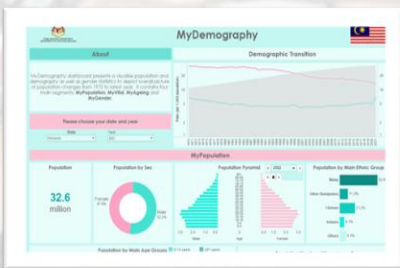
MyDemography

About

MyDemography dashboard presents a visualise population and demography as well as gender statistics to depict overall picture of population changes from 1970 to latest year. It consists four main segments: MyPopulation, MyVital, MyAgeing and MyGender.

Please choose your state and year

State

Year

Demographic Transition

MyPopulation

Population

32.6 million

Population by Sex

Female

Male

Population Pyramid

Population by Main Ethnic Group

Bumi

Other Bumiputera

Chinese

Indians

Others

Population by Main Age Groups